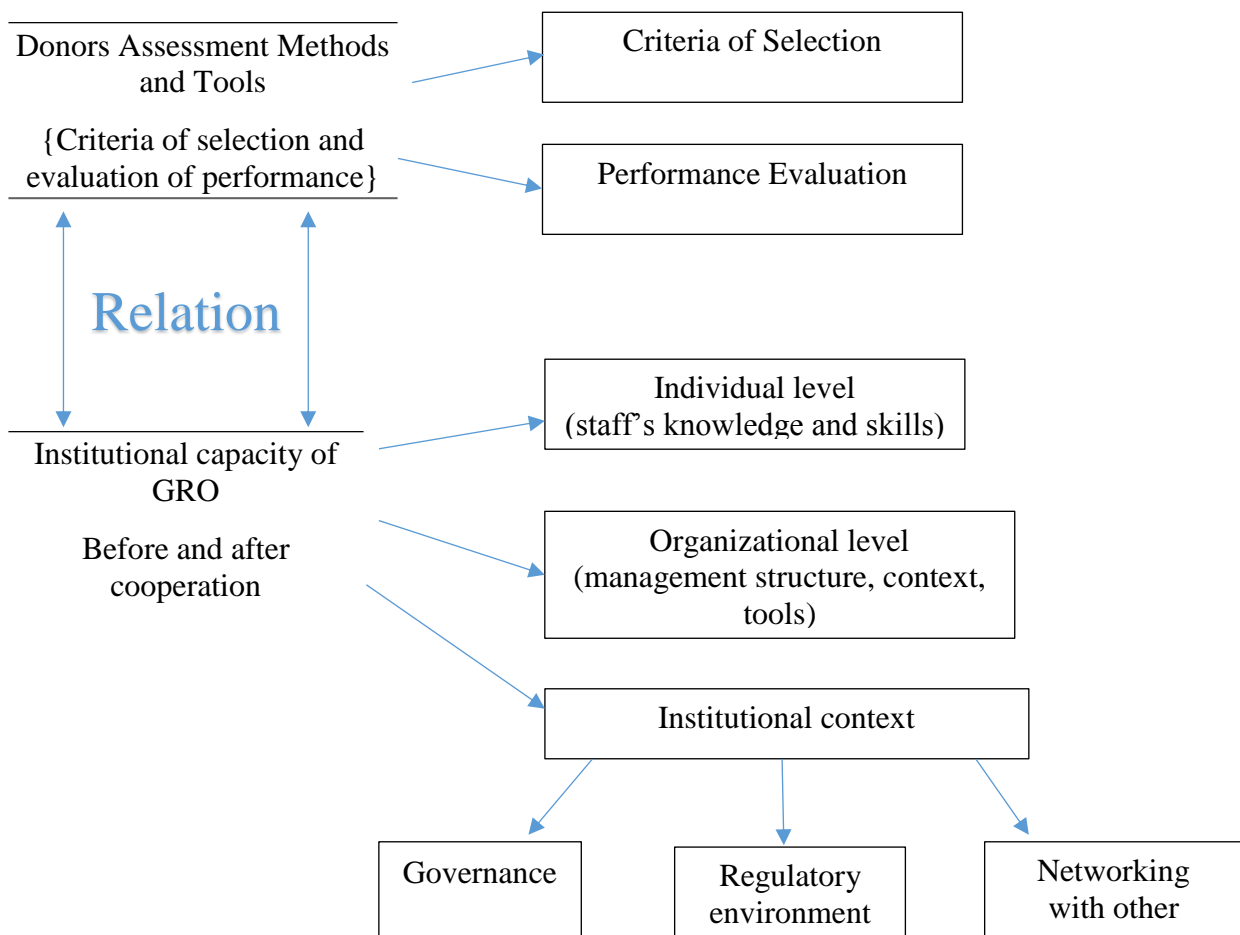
Donors Assessment Methods and Tools

{Criteria of selection and evaluation of performance}

Criteria of Selection

Performance Evaluation

Relation

Institutional capacity of GRO

Before and after cooperation

Individual level (staff’s knowledge and skills)

Organizational level (management structure, context, tools)

Institutional context

Governance

Regulatory environment

Networking with other